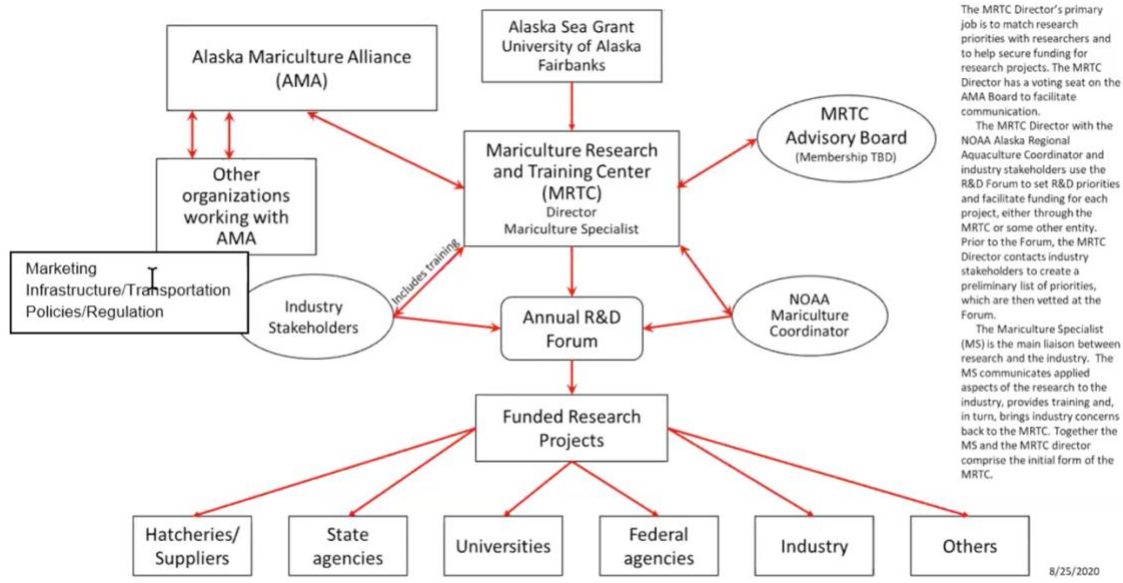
Alaska Mariculture Alliance (AMA)

Alaska Sea Grant University of Alaska Fairbanks

Other organizations working with AMA

Mariculture Research and Training Center (MRTC)
Director
Mariculture Specialist

MRTC Advisory Board
(Membership TBD)

Marketing
Infrastructure/Transportation
Policies/Regulation

Industry Stakeholders

Includes training

Annual R&D Forum

NOAA Mariculture Coordinator

Funded Research Projects

Hatcheries/ Suppliers

State agencies

Universities

Federal agencies

Industry

Others

The MRTC Director's primary job is to match research priorities with researchers and to help secure funding for research projects. The MRTC Director has a voting seat on the AMA Board to facilitate communication.

The MRTC Director with the NOAA Alaska Regional Aquaculture Coordinator and industry stakeholders use the R&D Forum to set R&D priorities and facilitate funding for each project, either through the MRTC or some other entity. Prior to the Forum, the MRTC Director contacts industry stakeholders to create a preliminary list of priorities, which are then vetted at the Forum.

The Mariculture Specialist (MS) is the main liaison between research and the industry. The MS communicates applied aspects of the research to the industry, provides training and, in turn, brings industry concerns back to the MRTC. Together the MS and the MRTC director comprise the initial form of the MRTC.

8/25/2020